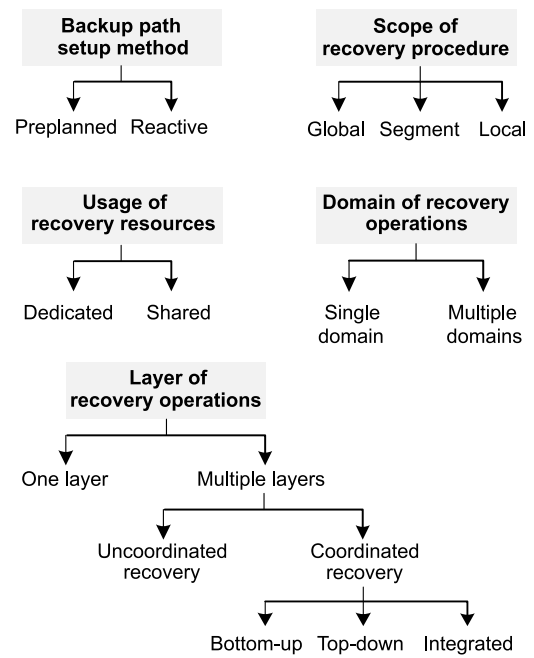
Backup path setup method

Preplanned Reactive

Scope of recovery procedure

Global Segment Local

Usage of recovery resources

Dedicated Shared

Domain of recovery operations

Single domain Multiple domains

Layer of recovery operations

One layer Multiple layers

Uncoordinated recovery Coordinated recovery

Bottom-up Top-down Integrated